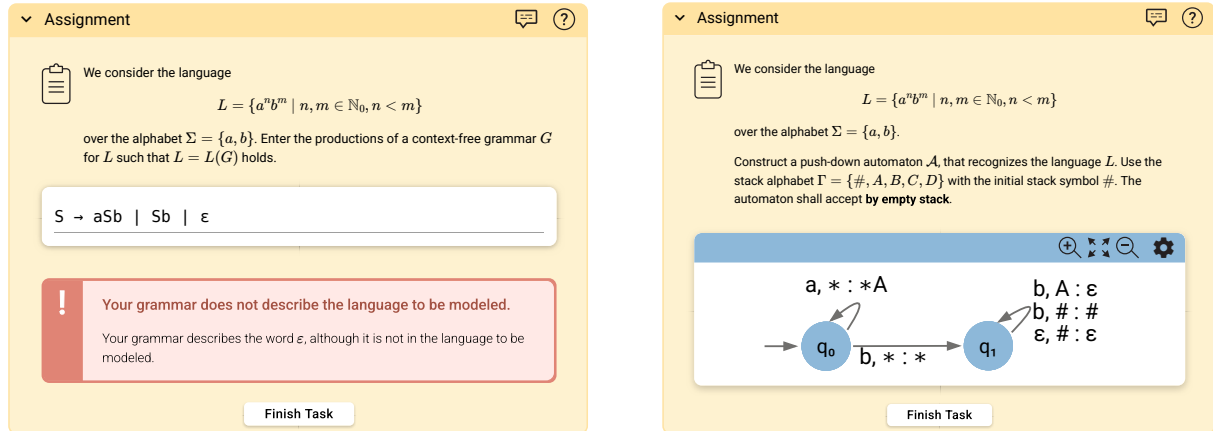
Assignment

We consider the language

$L = \{a^n b^m \mid n, m \in \mathbb{N}_0, n < m\}$

over the alphabet $\Sigma = \{a, b\}$. Enter the productions of a context-free grammar $G$ for $L$ such that $L = L(G)$ holds.

S → aSb | Sb | ε

!

Your grammar does not describe the language to be modeled.

Your grammar describes the word $\varepsilon$, although it is not in the language to be modeled.

Finish Task

Assignment

We consider the language

$L = \{a^n b^m \mid n, m \in \mathbb{N}_0, n < m\}$

over the alphabet $\Sigma = \{a, b\}$.

Construct a push-down automaton $\mathcal{A}$, that recognizes the language $L$. Use the stack alphabet $\Gamma = \{\#, A, B, C, D\}$ with the initial stack symbol $\#$. The automaton shall accept **by empty stack**.

a, ∗ : ∗A

q₀

b, ∗ : ∗

q₁

b, A : ε
b, # : #
ε, # : ε

Finish Task